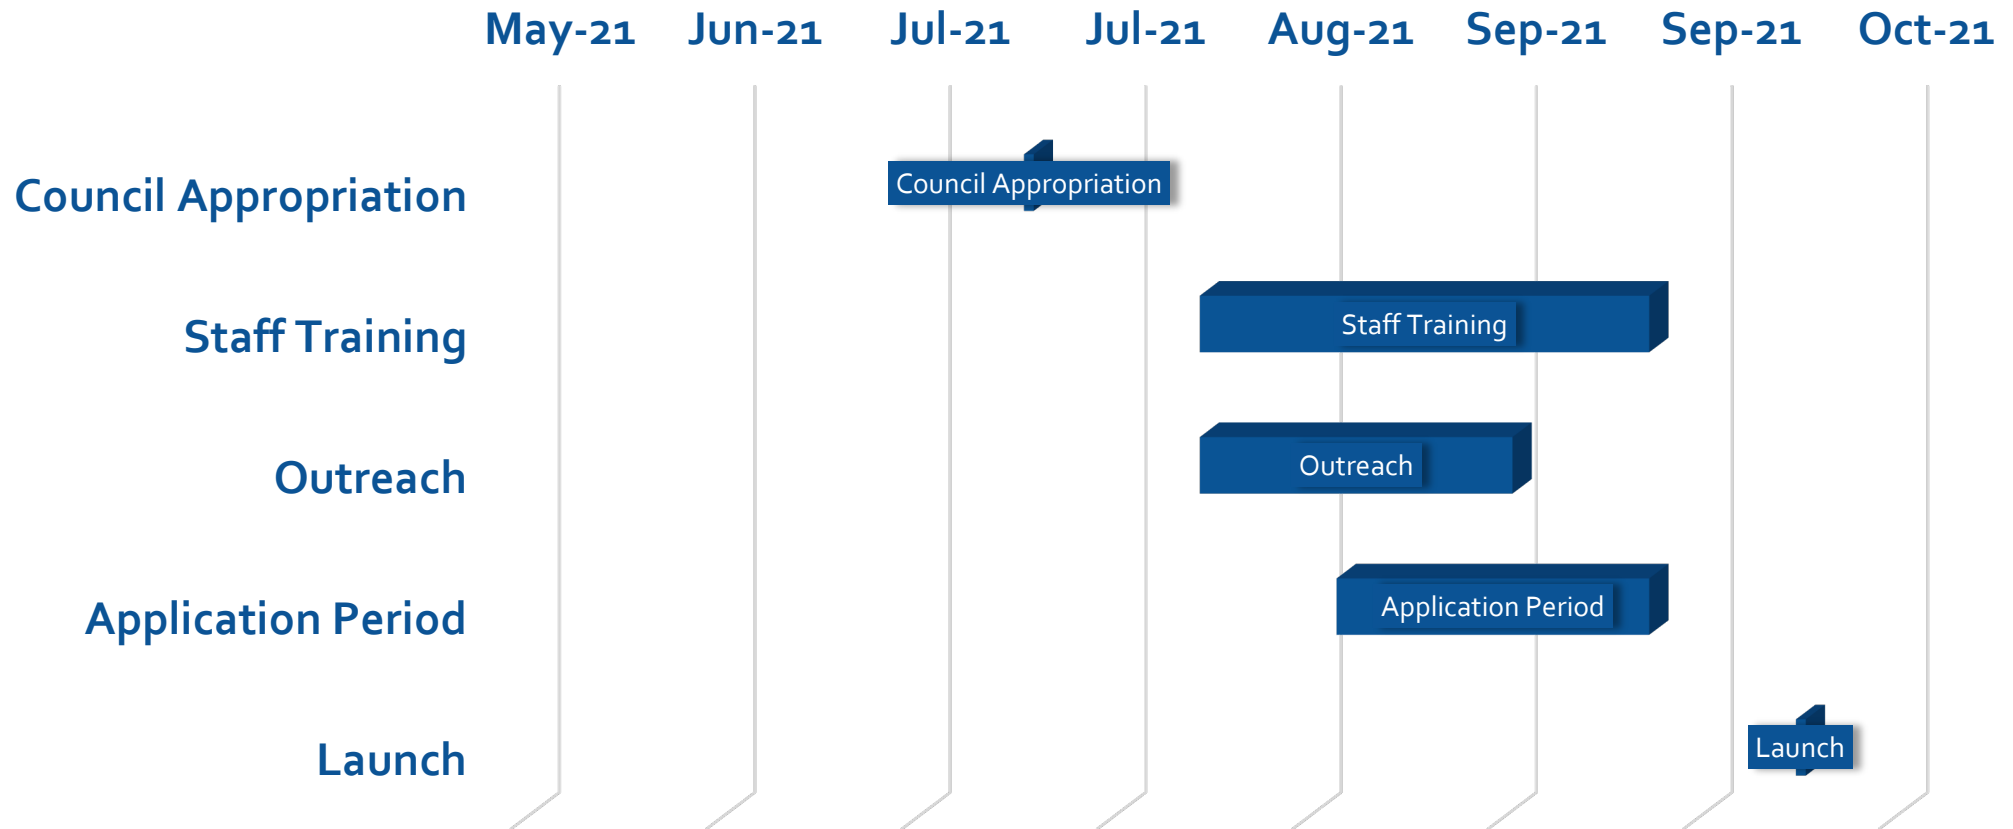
May-21 Jun-21 Jul-21 Jul-21 Aug-21 Sep-21 Sep-21 Oct-21

Council Appropriation
Council Appropriation

Staff Training
Staff Training

Outreach
Outreach

Application Period
Application Period

Launch
Launch